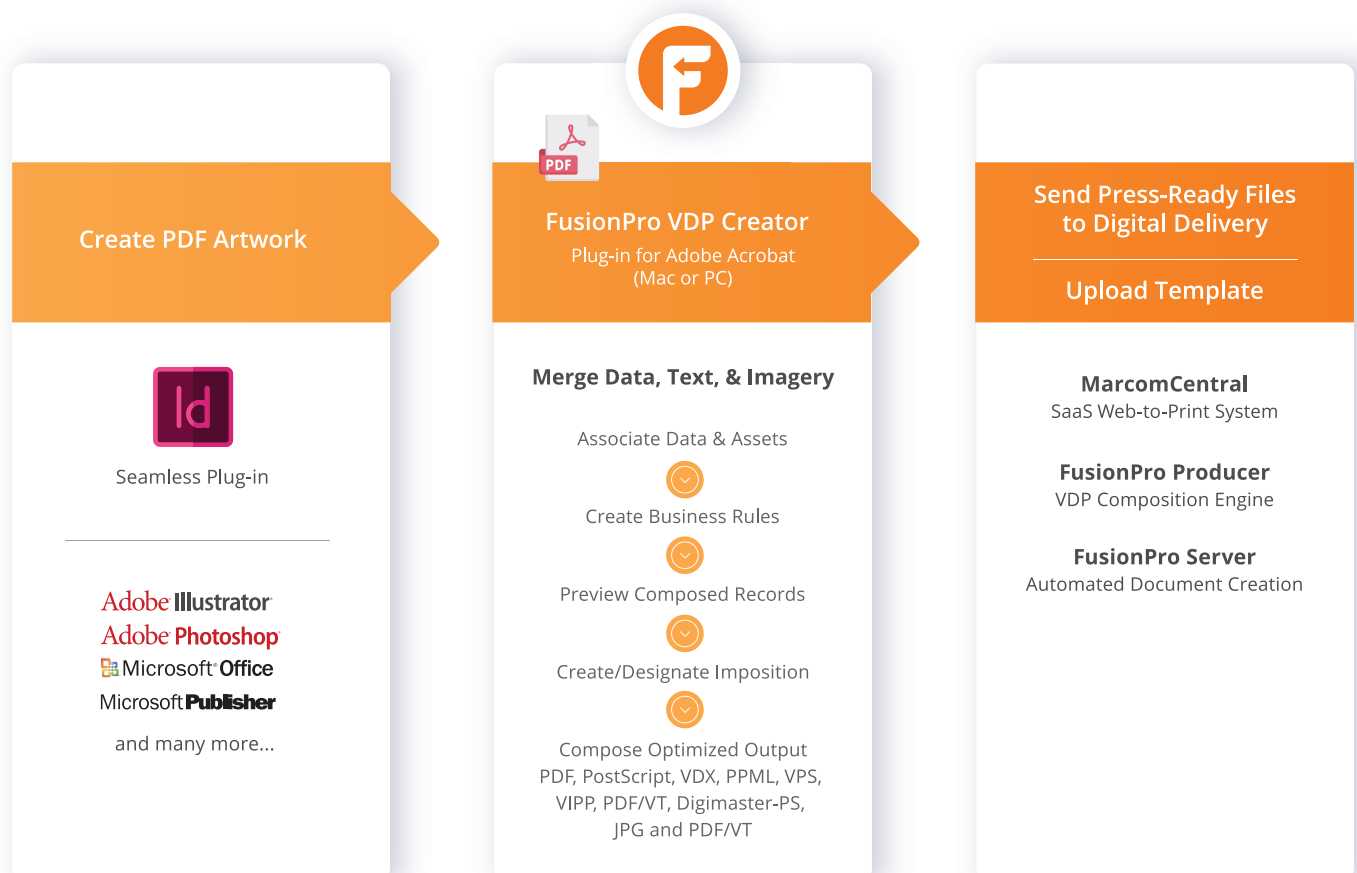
Create PDF Artwork

Id

Seamless Plug-in

Adobe Illustrator
Adobe Photoshop
Microsoft Office
Microsoft Publisher
and many more...

PDF

FusionPro VDP Creator
Plug-in for Adobe Acrobat (Mac or PC)

Merge Data, Text, & Imagery

Associate Data & Assets

Create Business Rules

Preview Composed Records

Create/Designate Imposition

Compose Optimized Output
PDF, PostScript, VDX, PPML, VPS, VIPP, PDF/VT, Digimaster-PS, JPG and PDF/VT

Send Press-Ready Files to Digital Delivery

Upload Template

MarcomCentral
SaaS Web-to-Print System

FusionPro Producer
VDP Composition Engine

FusionPro Server
Automated Document Creation